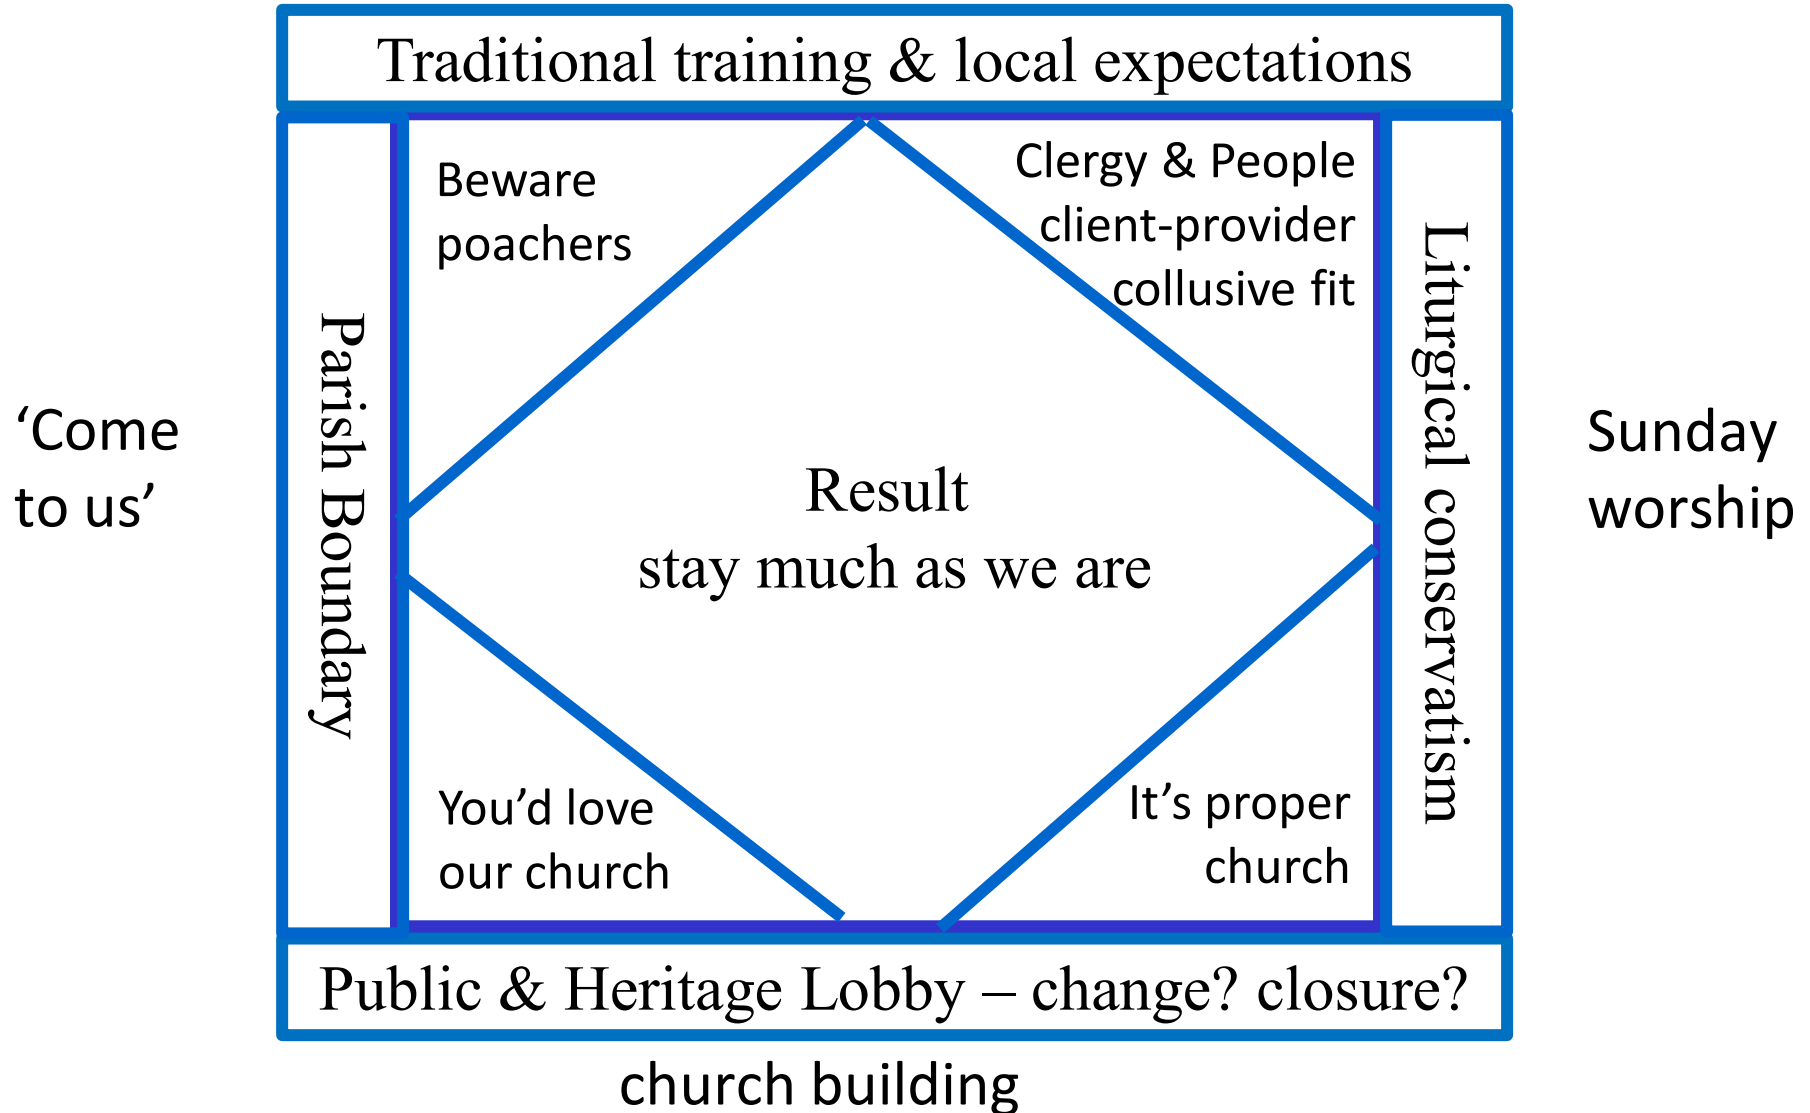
Traditional training & local expectations

‘Come to us’

Parish Boundary

Beware poachers

Clergy & People client-provider collusive fit

Result
stay much as we are

You’d love our church

It’s proper church

Liturgical conservatism

Sunday worship

Public & Heritage Lobby – change? closure?

church building